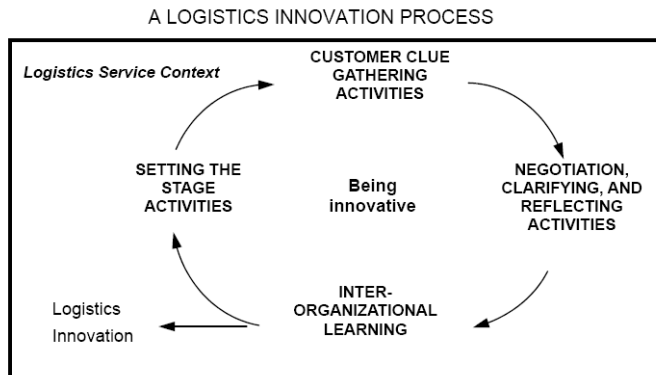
A LOGISTICS INNOVATION PROCESS

Logistics Service Context

CUSTOMER CLUE GATHERING ACTIVITIES

NEGOTIATION, CLARIFYING, AND REFLECTING ACTIVITIES

INTER-ORGANIZATIONAL LEARNING

SETTING THE STAGE ACTIVITIES

Being innovative

Logistics Innovation